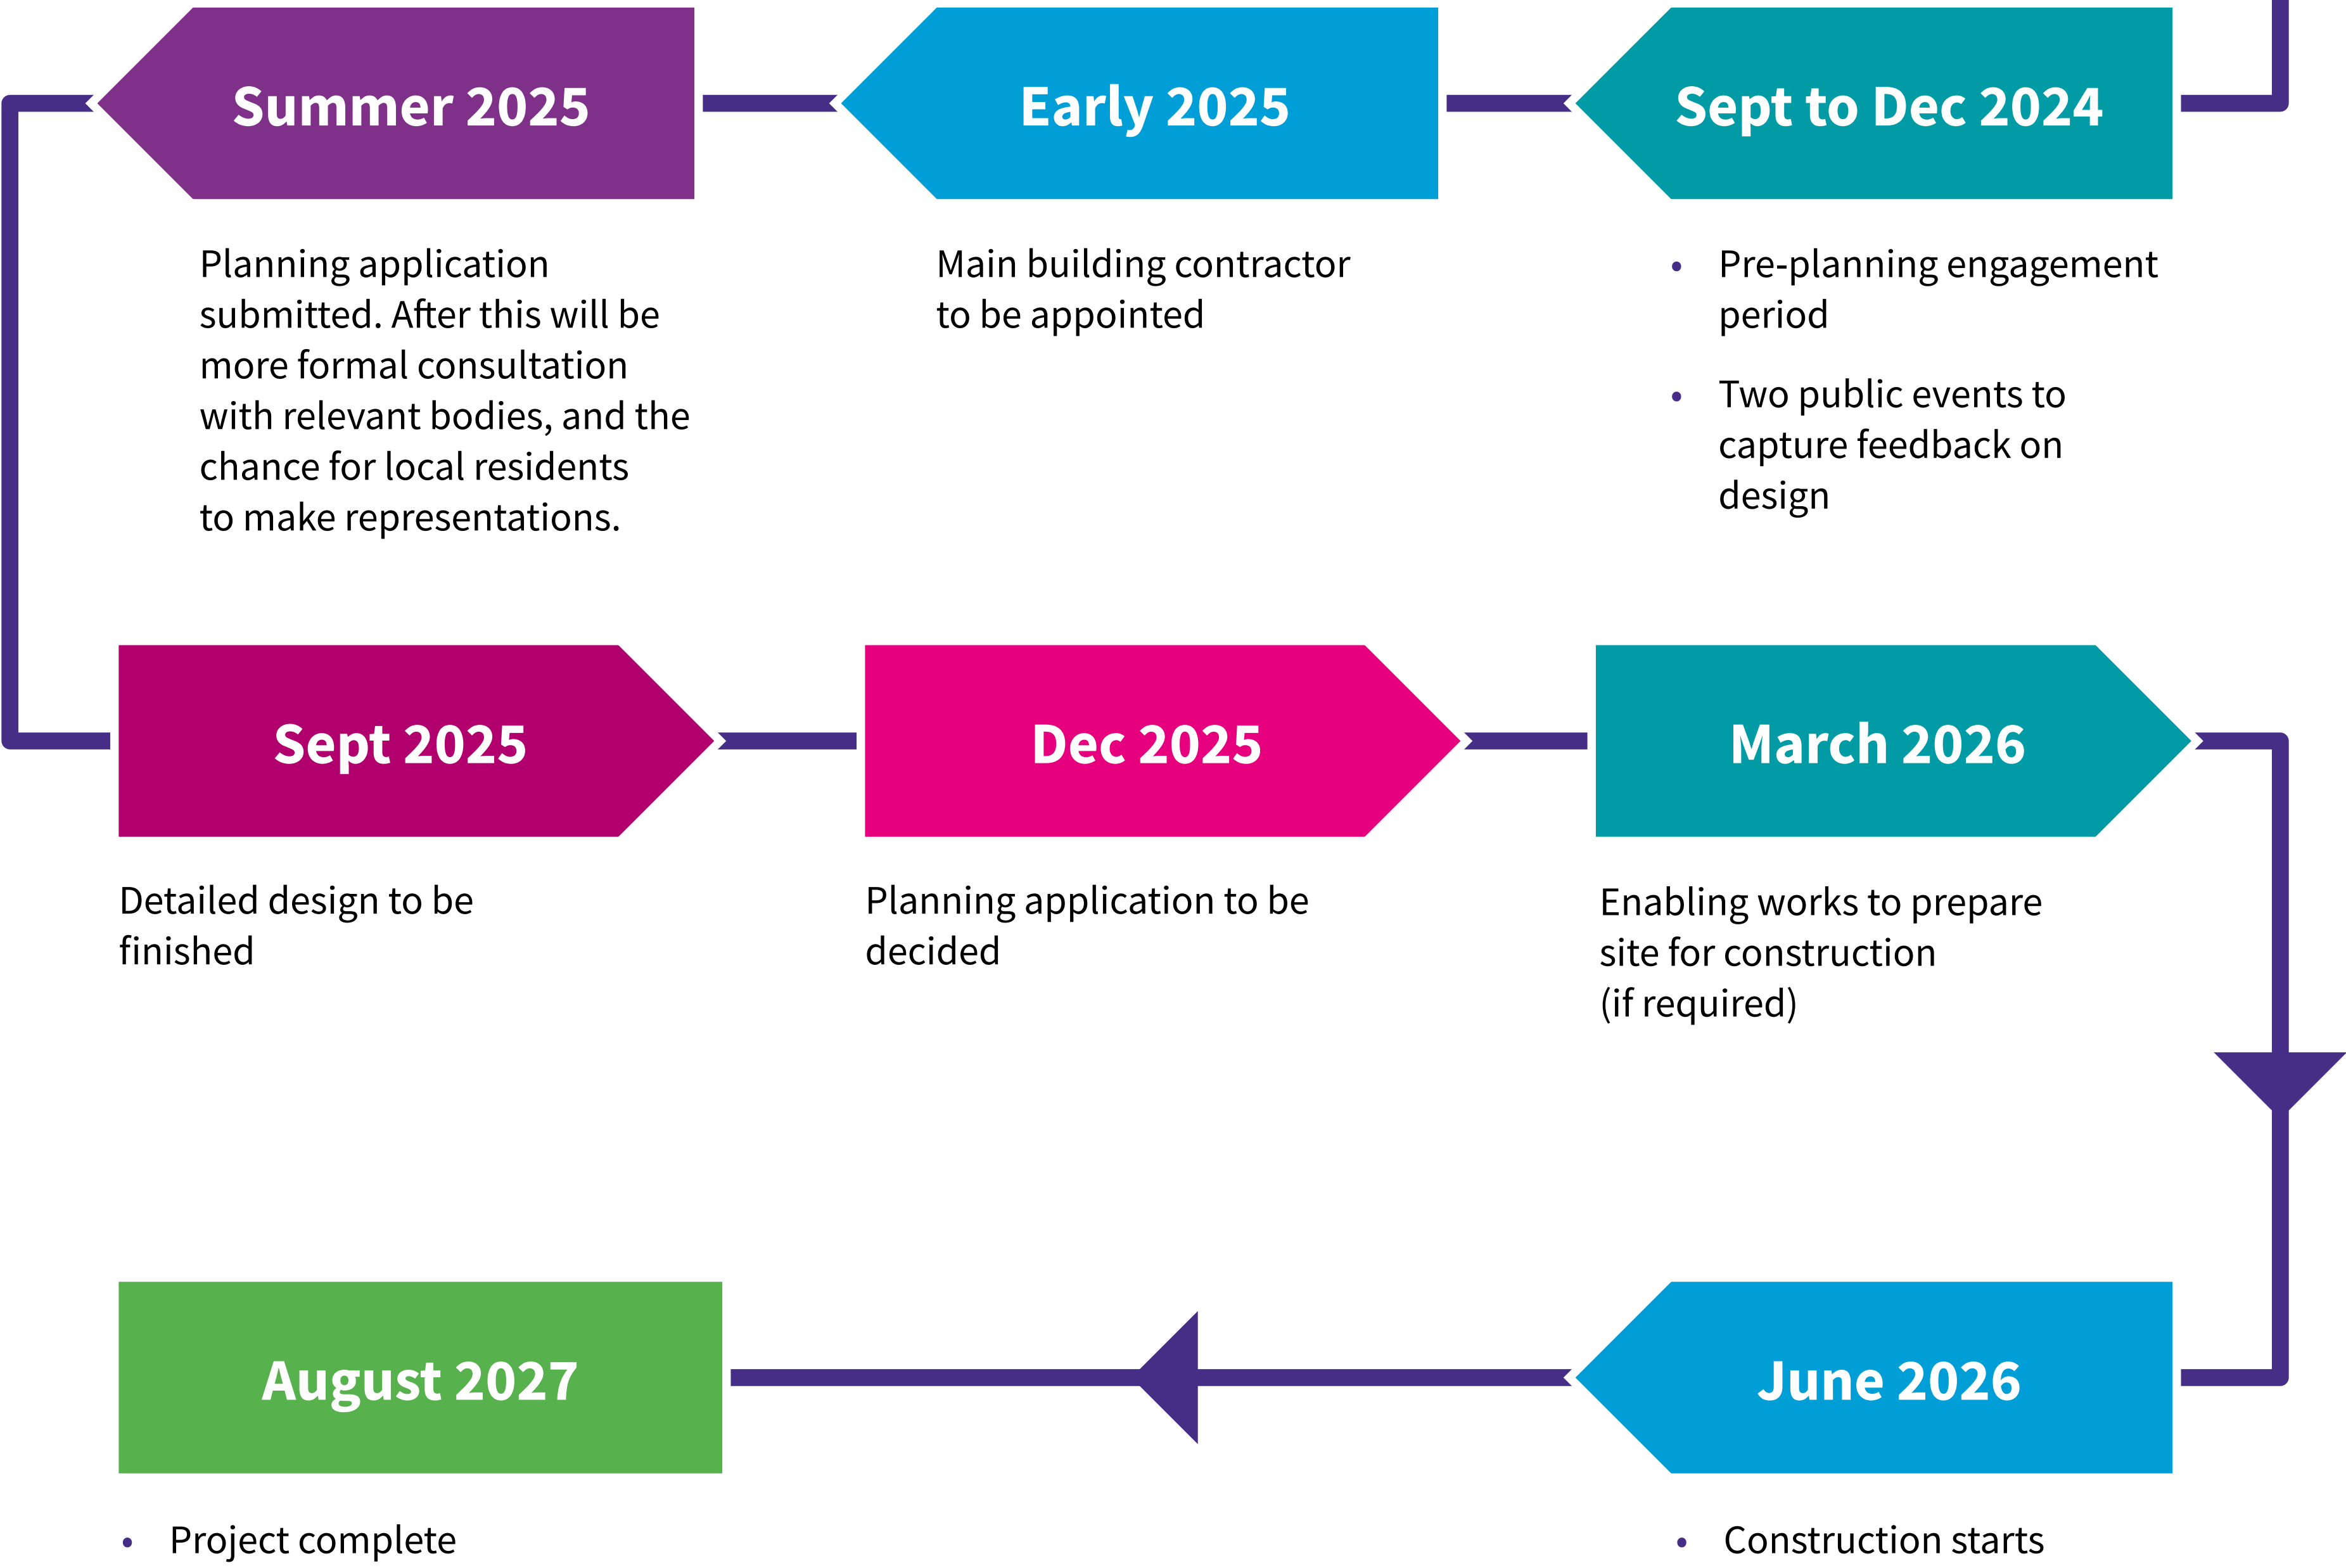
Sept to Dec 2024

- Pre-planning engagement period
- Two public events to capture feedback on design

Early 2025

Main building contractor to be appointed

Summer 2025

Planning application submitted. After this will be more formal consultation with relevant bodies, and the chance for local residents to make representations.

Sept 2025

Detailed design to be finished

Dec 2025

Planning application to be decided

March 2026

Enabling works to prepare site for construction (if required)

June 2026

- Construction starts

August 2027

- Project complete